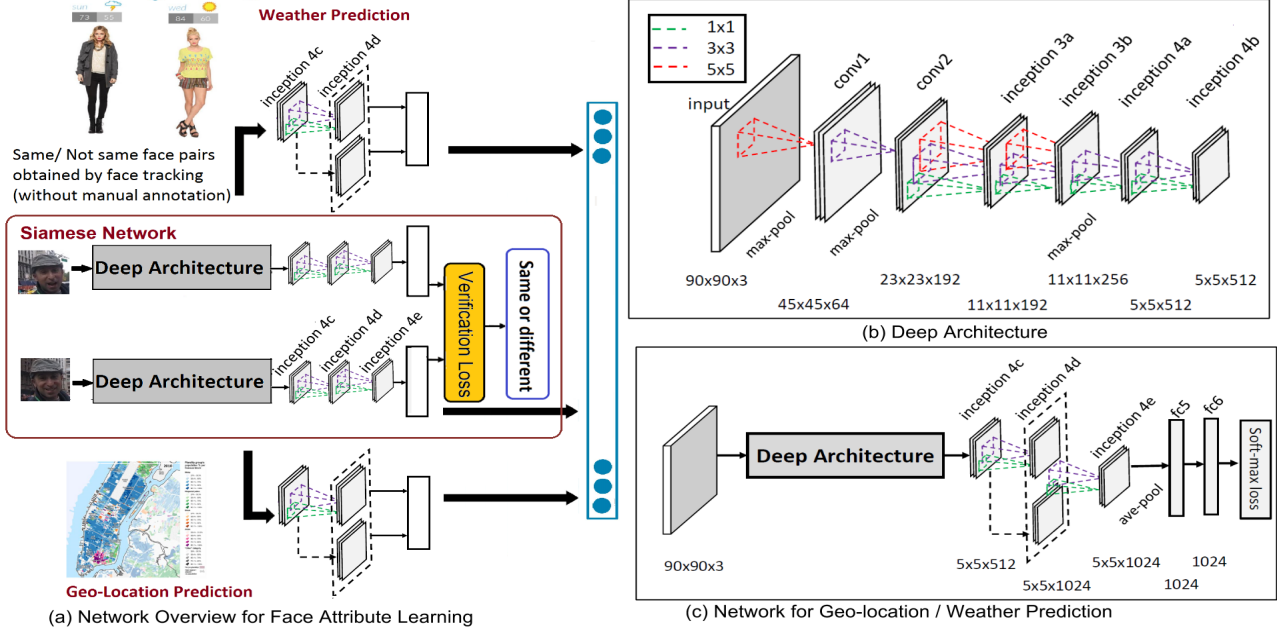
sun 73 55
wind 64 60

Weather Prediction

inception 4c
inception 4d

Same/ Not same face pairs obtained by face tracking (without manual annotation)

Siamese Network

Deep Architecture

Verification Loss

Same or different

Deep Architecture

inception 4c
inception 4d
inception 4e

Geo-Location Prediction

(a) Network Overview for Face Attribute Learning

1x1
3x3
5x5

input
conv1
conv2
inception 3a
inception 3b
inception 4a
inception 4b

max-pool
max-pool
max-pool

90x90x3
45x45x64
23x23x192
11x11x192
11x11x256
5x5x512
5x5x512

(b) Deep Architecture

Deep Architecture

inception 4c
inception 4d
inception 4e
fc5
fc6
Soft-max loss
ave-pool

90x90x3
5x5x512
5x5x1024
5x5x1024
1024
1024

(c) Network for Geo-location / Weather Prediction